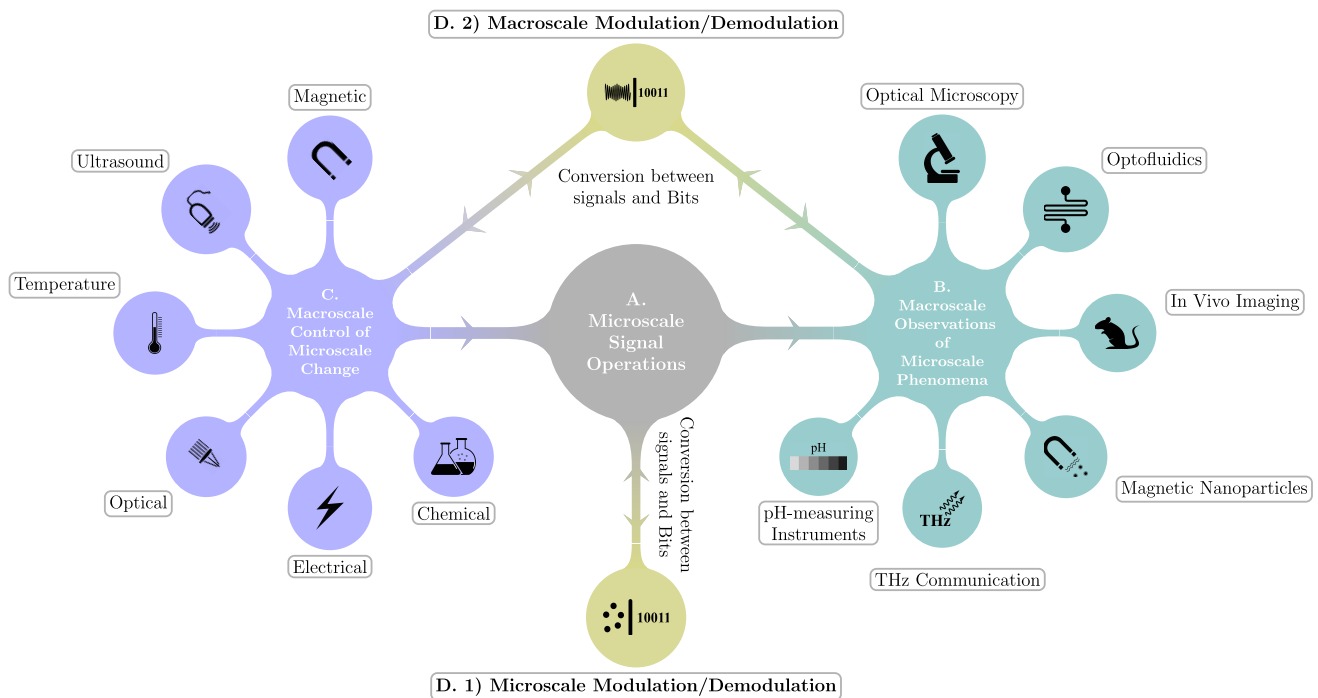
D. 2) Macroscale Modulation/Demodulation

10011

Conversion between signals and Bits

Magnetic

Ultrasound

Temperature

Optical

Electrical

Chemical

C. Macroscale Control of Microscale Change

A. Microscale Signal Operations

Conversion between signals and Bits

Optical Microscopy

Optofluidics

In Vivo Imaging

Magnetic Nanoparticles

THz Communication

pH-measuring Instruments

pH

THz

B. Macroscale Observations of Microscale Phenomena

10011

D. 1) Microscale Modulation/Demodulation